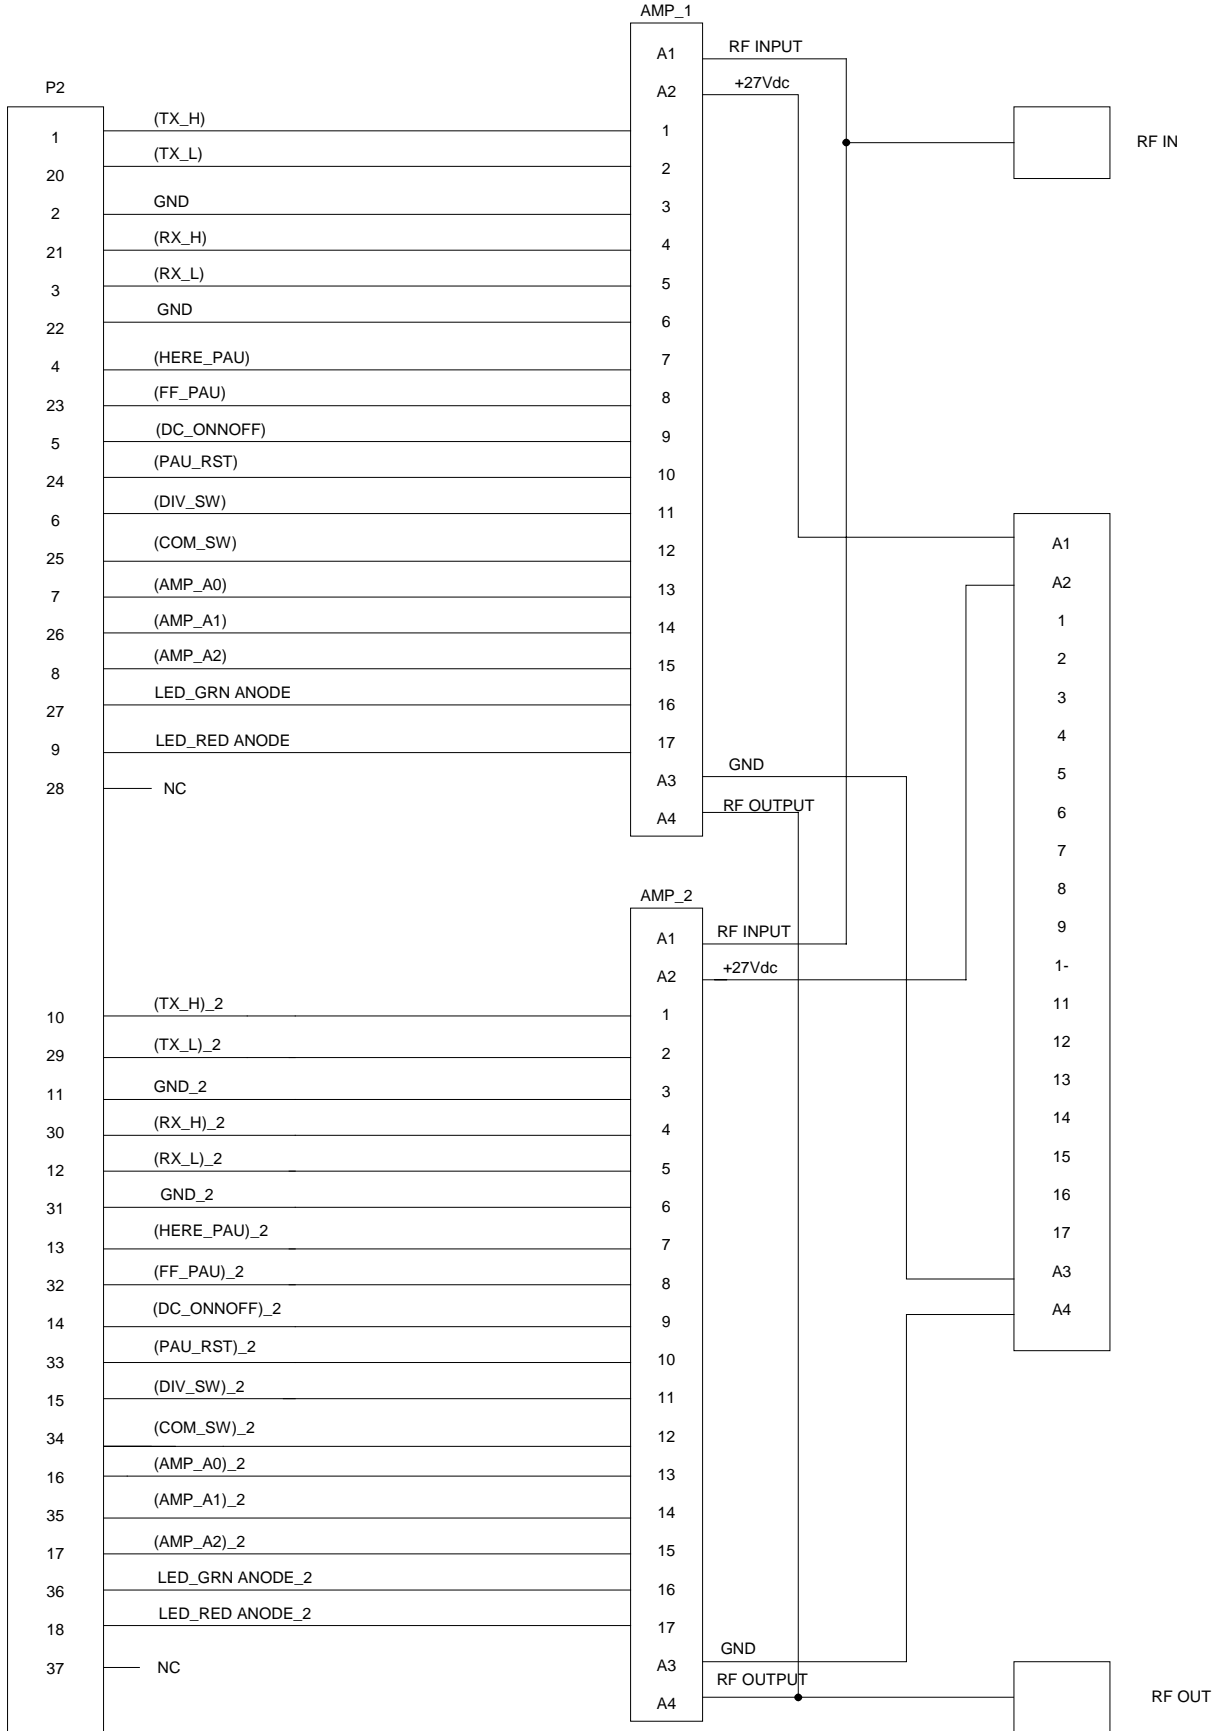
AMP_1

P2

| P2 | Signal | AMP_1 |
|---|---|---|
| | RF INPUT | A1 |
| | +27Vdc | A2 |
| 1 | (TX_H) | 1 |
| 20 | (TX_L) | 2 |
| 2 | GND | 3 |
| 21 | (RX_H) | 4 |
| 3 | (RX_L) | 5 |
| 22 | GND | 6 |
| 4 | (HERE_PAU) | 7 |
| 23 | (FF_PAU) | 8 |
| 5 | (DC_ONNOFF) | 9 |
| 24 | (PAU_RST) | 10 |
| 6 | (DIV_SW) | 11 |
| 25 | (COM_SW) | 12 |
| 7 | (AMP_A0) | 13 |
| 26 | (AMP_A1) | 14 |
| 8 | (AMP_A2) | 15 |
| 27 | LED_GRN ANODE | 16 |
| 9 | LED_RED ANODE | 17 |
| 28 | NC | |
| | GND | A3 |
| | RF OUTPUT | A4 |

RF IN

A1
A2
1
2
3
4
5
6
7
8
9
1-
11
12
13
14
15
16
17
A3
A4

AMP_2

| P2 | Signal | AMP_2 |
|---|---|---|
| | RF INPUT | A1 |
| | +27Vdc | A2 |
| 10 | (TX_H)_2 | 1 |
| 29 | (TX_L)_2 | 2 |
| 11 | GND_2 | 3 |
| 30 | (RX_H)_2 | 4 |
| 12 | (RX_L)_2 | 5 |
| 31 | GND_2 | 6 |
| 13 | (HERE_PAU)_2 | 7 |
| 32 | (FF_PAU)_2 | 8 |
| 14 | (DC_ONNOFF)_2 | 9 |
| 33 | (PAU_RST)_2 | 10 |
| 15 | (DIV_SW)_2 | 11 |
| 34 | (COM_SW)_2 | 12 |
| 16 | (AMP_A0)_2 | 13 |
| 35 | (AMP_A1)_2 | 14 |
| 17 | (AMP_A2)_2 | 15 |
| 36 | LED_GRN ANODE_2 | 16 |
| 18 | LED_RED ANODE_2 | 17 |
| 37 | NC | |
| | GND | A3 |
| | RF OUTPUT | A4 |

RF OUT